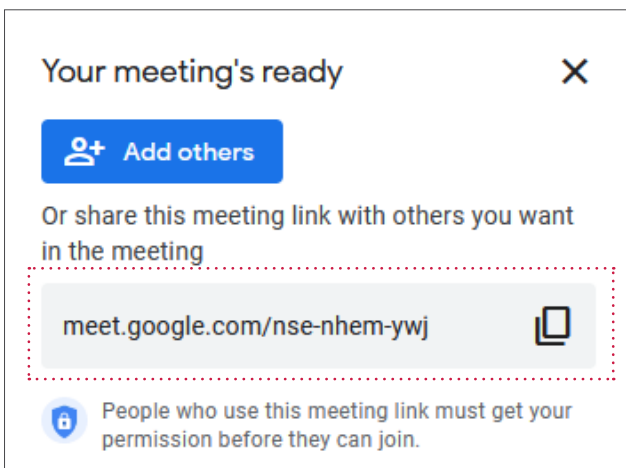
Your meeting's ready

Add others

Or share this meeting link with others you want in the meeting

meet.google.com/nse-nhem-ywj

People who use this meeting link must get your permission before they can join.